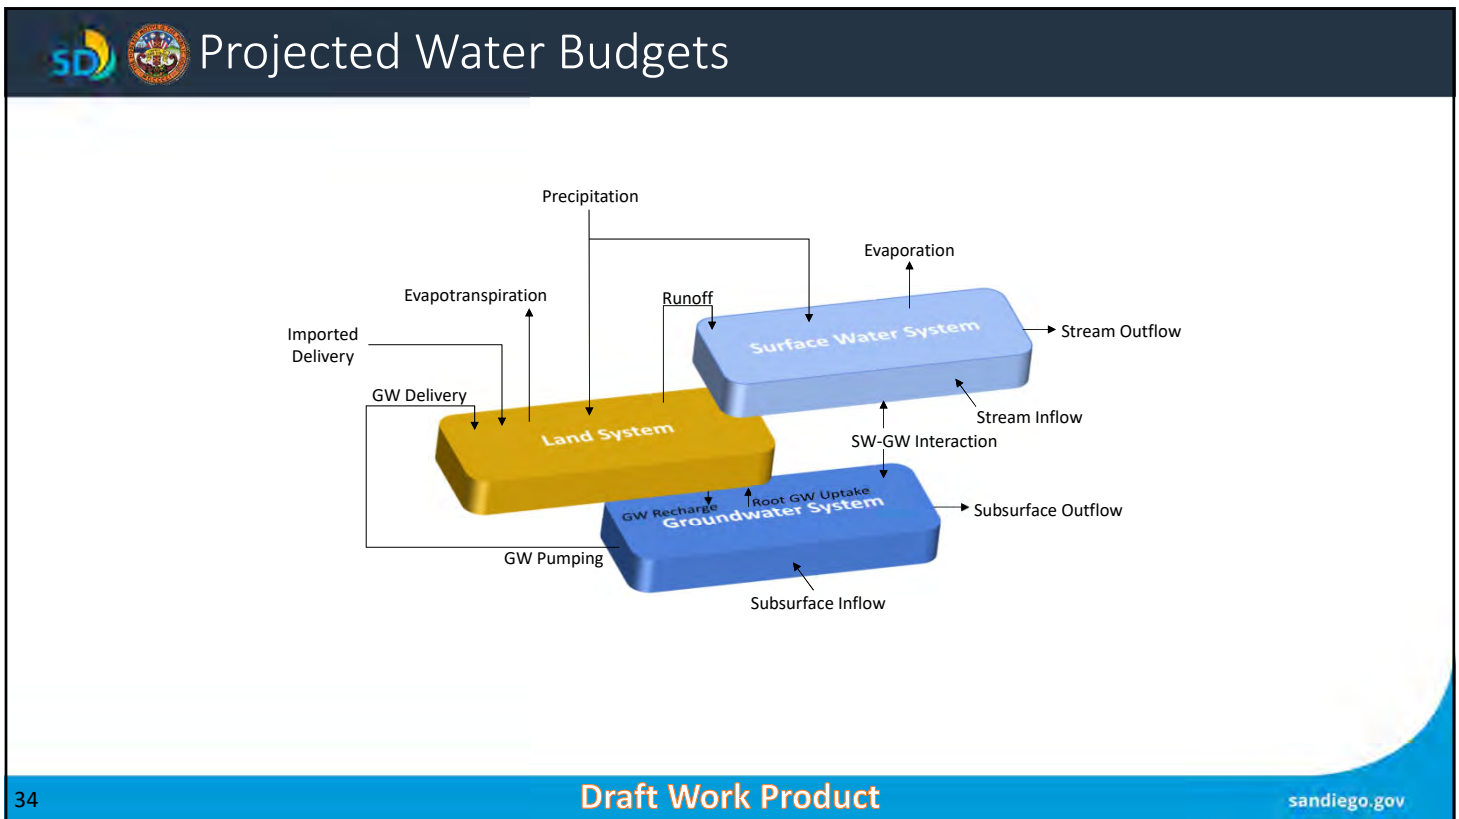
SD Projected Water Budgets

Precipitation

Evaporation

Evapotranspiration

Runoff

Imported Delivery

Surface Water System

Stream Outflow

GW Delivery

Land System

Stream Inflow

SW-GW Interaction

GW Recharge

Root GW Uptake

Groundwater System

Subsurface Outflow

GW Pumping

Subsurface Inflow

34

Draft Work Product

sandiego.gov